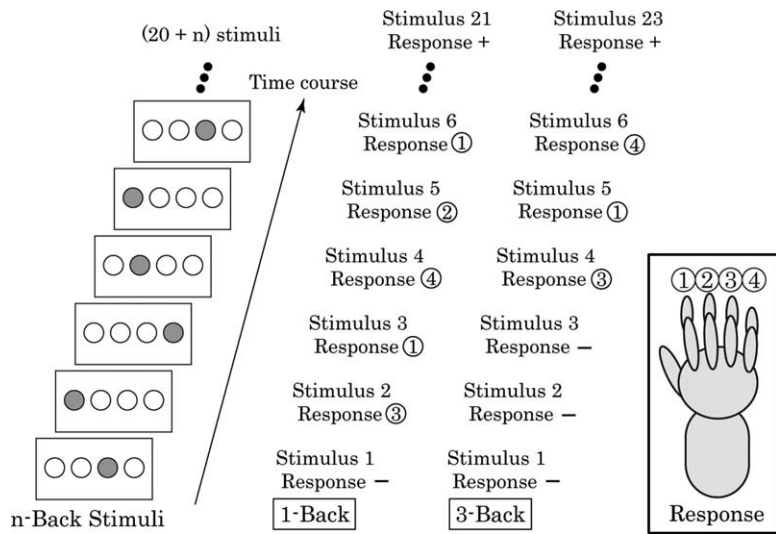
(20 + n) stimuli

Time course

n-Back Stimuli

Stimulus 21
Response +

Stimulus 6
Response ①

Stimulus 5
Response ②

Stimulus 4
Response ④

Stimulus 3
Response ①

Stimulus 2
Response ③

Stimulus 1
Response −

1-Back

Stimulus 23
Response +

Stimulus 6
Response ④

Stimulus 5
Response ①

Stimulus 4
Response ③

Stimulus 3
Response −

Stimulus 2
Response −

Stimulus 1
Response −

3-Back

①②③④

Response